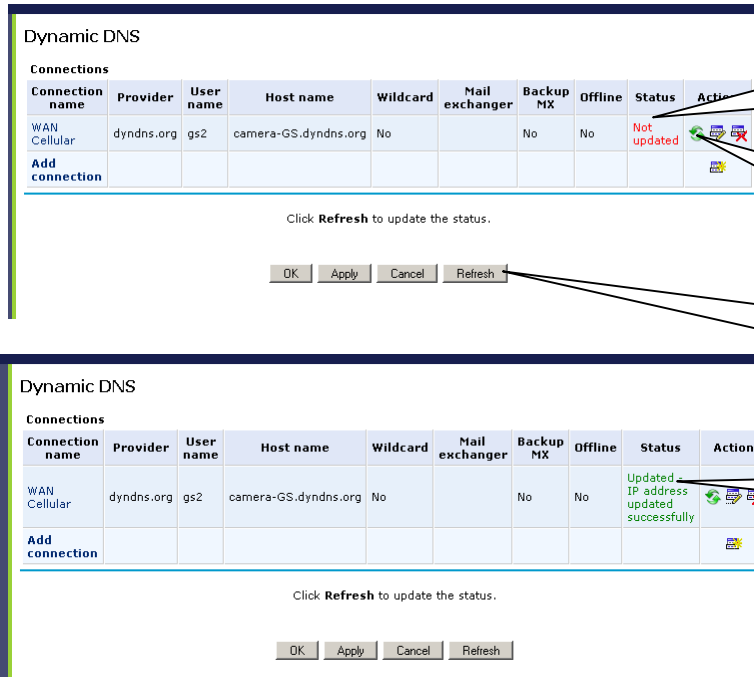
Dynamic DNS

Connections

| Connection name | Provider | User name | Host name | Wildcard | Mail exchanger | Backup MX | Offline | Status | Actio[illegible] |
|---|---|---|---|---|---|---|---|---|---|
| WAN Cellular | dyndns.org | gs2 | camera-GS.dyndns.org | No | | No | No | Not updated | |
| Add connection | | | | | | | | | |

Click **Refresh** to update the status.

OK Apply Cancel Refresh

Dynamic DNS

Connections

| Connection name | Provider | User name | Host name | Wildcard | Mail exchanger | Backup MX | Offline | Status | Action |
|---|---|---|---|---|---|---|---|---|---|
| WAN Cellular | dyndns.org | gs2 | camera-GS.dyndns.org | No | | No | No | Updated IP address updated successfully | |
| Add connection | | | | | | | | | |

Click **Refresh** to update the status.

OK Apply Cancel Refresh